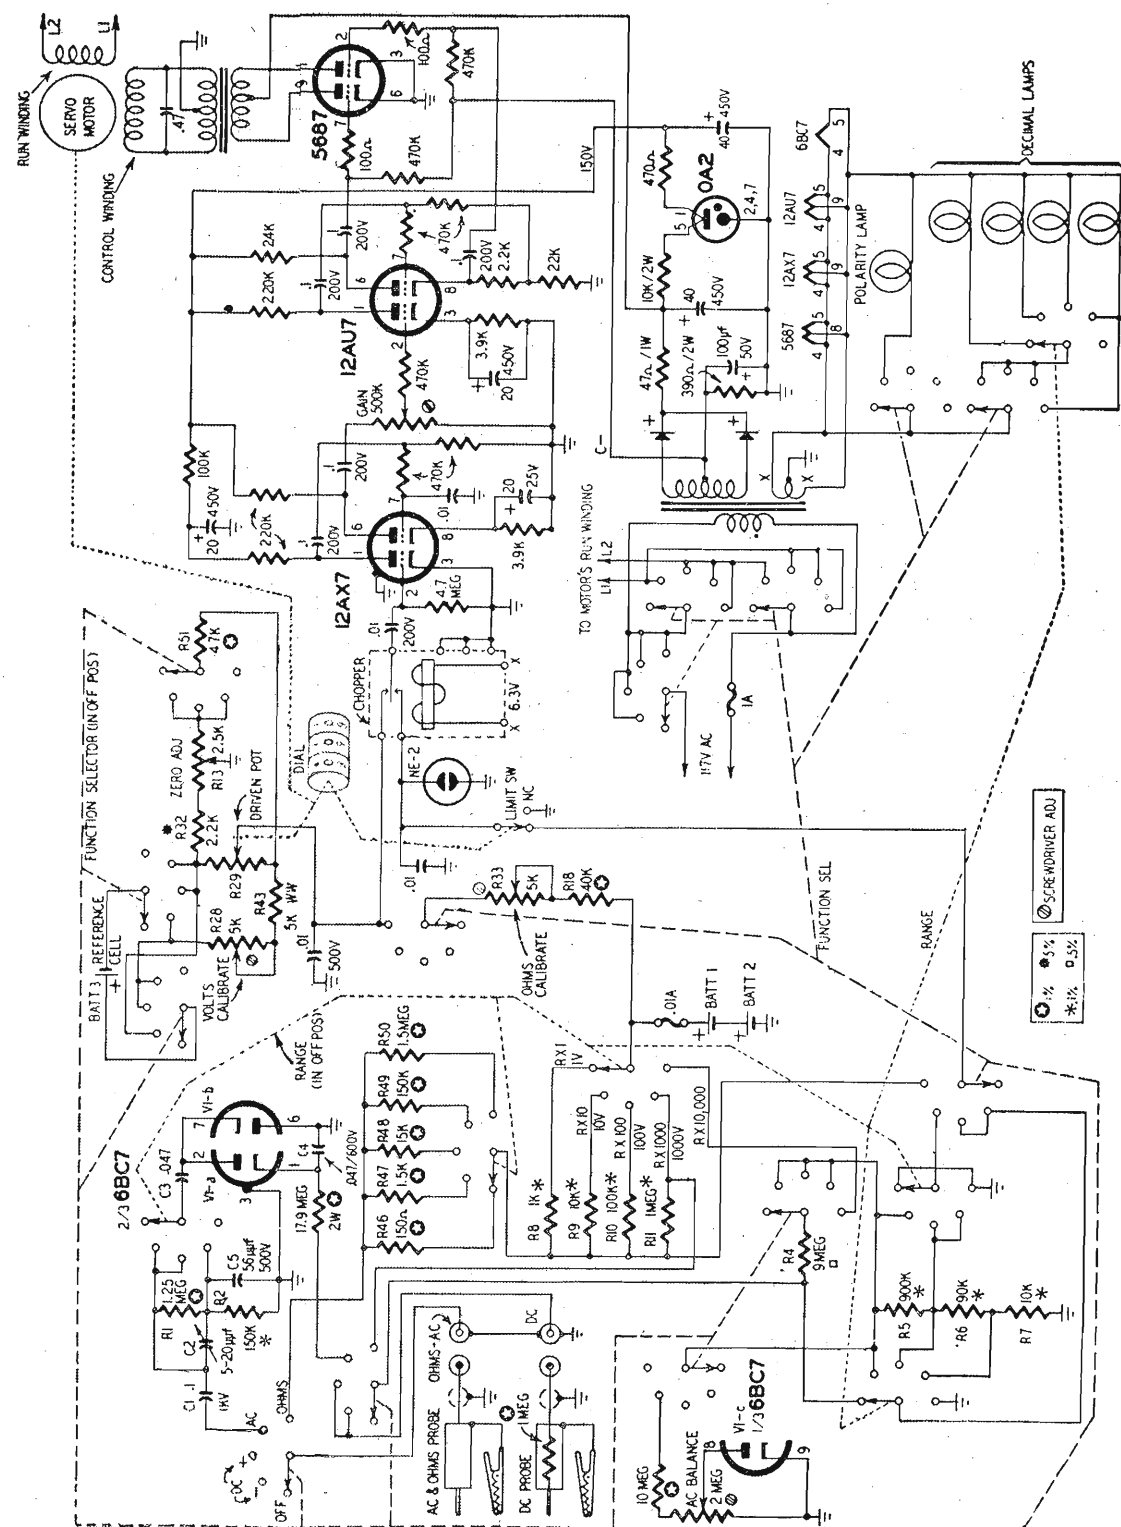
RUN WINDING
L2 L1
SERVO MOTOR
CONTROL WINDING
.47
5687
100Ω
470K
100Ω
470K
150V
+ 40 450V
470Ω
0A2
5 1
2,4,7
6BC7
4 5
DECIMAL LAMPS
12AU7
5 4 9
12AX7
5 4 9
5687
5 4 8
POLARITY LAMP
24K
200V
470K
200V 2.2K
22K
220K
200V
10K/2W
40 450V
12AU7
3.9K
20 450V
47Ω/1W
390Ω/2W
100μf 50V
GAIN 500K
470K
100K
20 450V
220K
200V
470K
200V
.01
20 25V
3.9K
12AX7
4.7 MEG
C–
X
X
TO MOTOR'S RUN WINDING
L1 L2
117V AC
1A
.01 200V
CHOPPER
X 6.3V X
NE-2
LIMIT SW
0 NC
R51 47K
FUNCTION SELECTOR (IN OFF POS)
ZERO ADJ
R13 2.5K
DRIVEN POT
DIAL
R32 2.2K
R29
R43 5K WW
R28 5K
BATT 3 REFERENCE CELL
VOLTS CALIBRATE
.01 500V
.01
R33 5K
R18 40K
OHMS CALIBRATE
FUNCTION SEL
RANGE
SCREWDRIVER ADJ
1% 5% 1½% .5%
.01A
BATT 1
BATT 2
RANGE (IN OFF POS)
R50 1.5MEG
R49 150K
R48 15K
R47 1.5K
R46 150Ω
RX1 1V
RX10 10V
RX100 100V
RX1000 1000V
RX10,000
R8 1K*
R9 10K*
R10 100K*
R11 1MEG*
R4 9MEG
R5 900K*
R6 90K*
R7 10K*
2/3 6BC7
C3 .047
V1-b
V1-a
C4 .047/600V
17.9 MEG 2W
R1 1.25 MEG
C5 56μμf 500V
R2 150K*
C2 5-20μμf
C1 .1 1KV
AC
OHMS
OHMS-AC
DC
AC & OHMS PROBE
DC PROBE
1MEG
DC
OFF
10 MEG
AC BALANCE
2 MEG
V1-c 1/3 6BC7